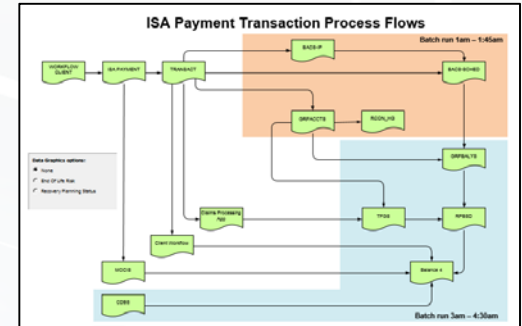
ISA Payment Transaction Process Flows

Batch run 1am – 1:45am

WORKFLOW CLIENT

ISA PAYMENT

TRANSACT

BACS-IP

BACS-SCHED

GRPACCTS

RCON_HS

GRPBALTS

Data Graphics options:

None

End Of Life Risk

Recovery Planning Status

Claims Processing App

TPOS

RPSSD

Client Workflow

MOCIS

Balance 4

CDES

Batch run 3am – 4:30am